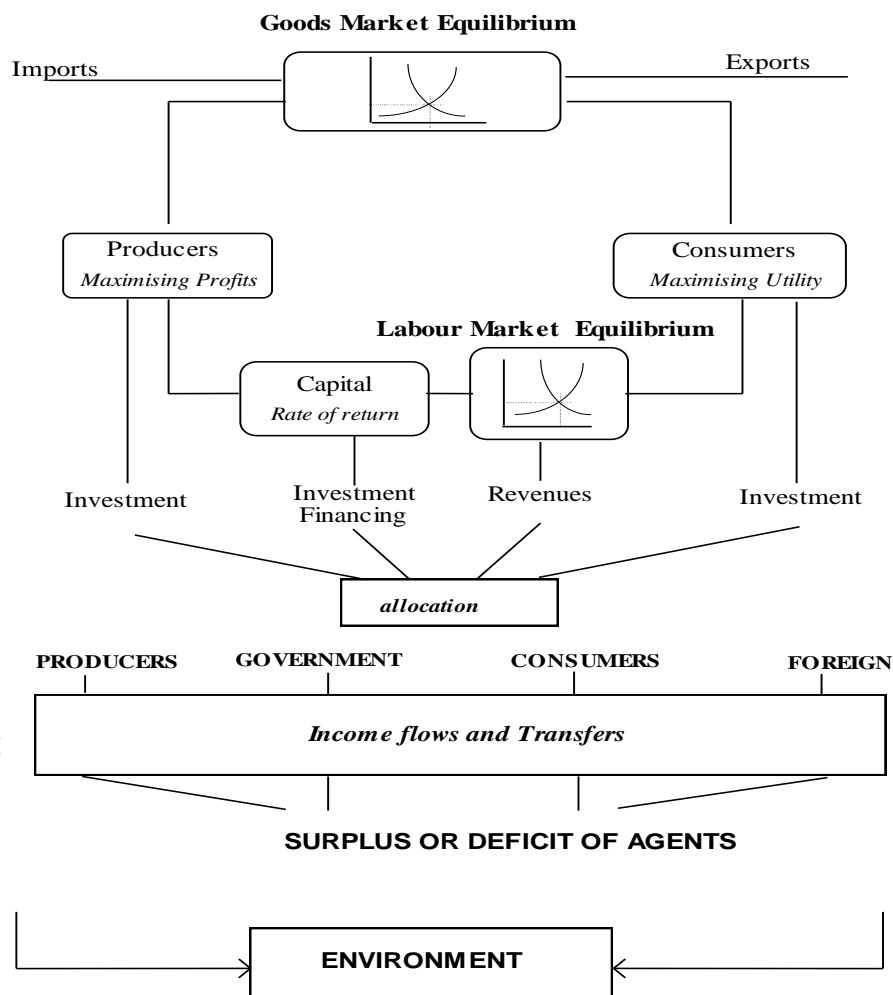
Goods Market Equilibrium

Imports

Exports

Producers
Maximising Profits

Consumers
Maximising Utility

Labour Market Equilibrium

Capital
Rate of return

Investment

Investment Financing

Revenues

Investment

allocation

PRODUCERS

GOVERNMENT

CONSUMERS

FOREIGN

Income flows and Transfers

SURPLUS OR DEFICIT OF AGENTS

ENVIRONMENT